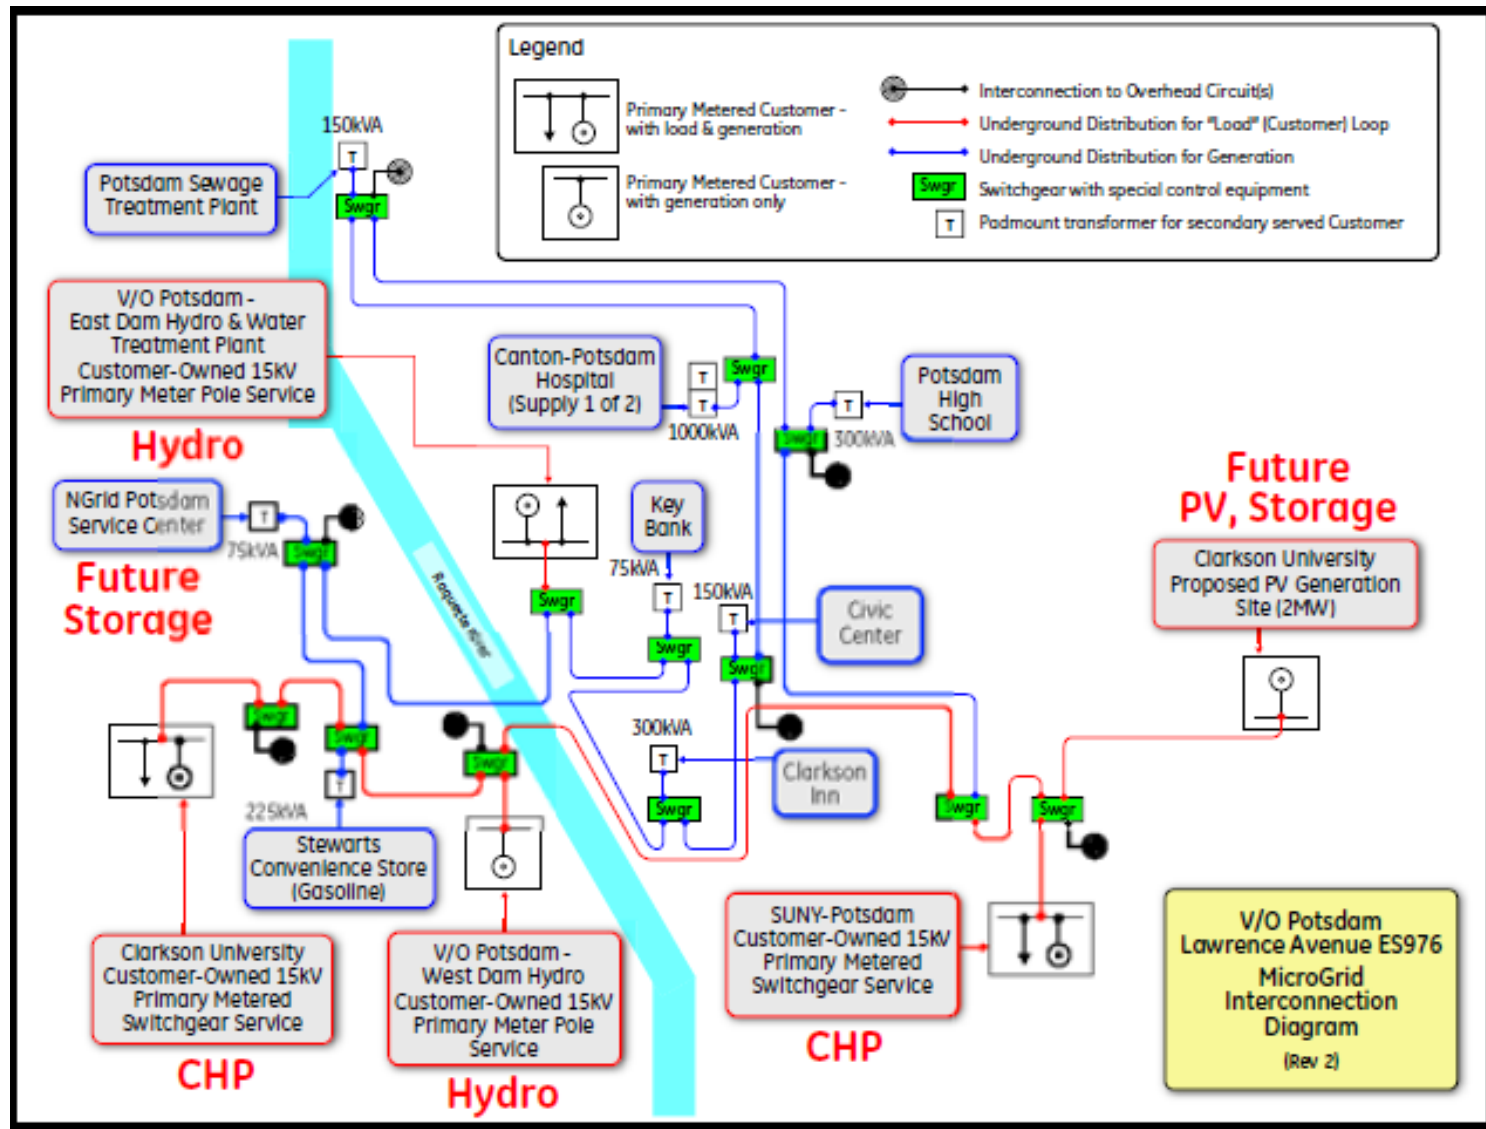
Legend

Primary Metered Customer - with load & generation

Primary Metered Customer - with generation only

Interconnection to Overhead Circuit(s)

Underground Distribution for "Load" (Customer) Loop

Underground Distribution for Generation

Swgr Switchgear with special control equipment

T Podmount transformer for secondary served Customer

150kVA

T

Swgr

Potsdam Sewage Treatment Plant

V/O Potsdam - East Dam Hydro & Water Treatment Plant Customer-Owned 15KV Primary Meter Pole Service

Hydro

Canton-Potsdam Hospital (Supply 1 of 2)

T

T

Swgr

1000kVA

Potsdam High School

T

Swgr

300kVA

Future PV, Storage

Clarkson University Proposed PV Generation Site (2MW)

NGrid Potsdam Service Center

T

75kVA

Swgr

Future Storage

Key Bank

75kVA

T

150kVA

T

Swgr

Swgr

Swgr

Civic Center

Raquette River

Swgr

Swgr

T

225kVA

Swgr

300kVA

T

Swgr

Clarkson Inn

Swgr

Swgr

Stewarts Convenience Store (Gasoline)

Clarkson University Customer-Owned 15kV Primary Metered Switchgear Service

CHP

V/O Potsdam - West Dam Hydro Customer-Owned 15kV Primary Meter Pole Service

Hydro

SUNY-Potsdam Customer-Owned 15kV Primary Metered Switchgear Service

CHP

V/O Potsdam Lawrence Avenue ES976 MicroGrid Interconnection Diagram (Rev 2)